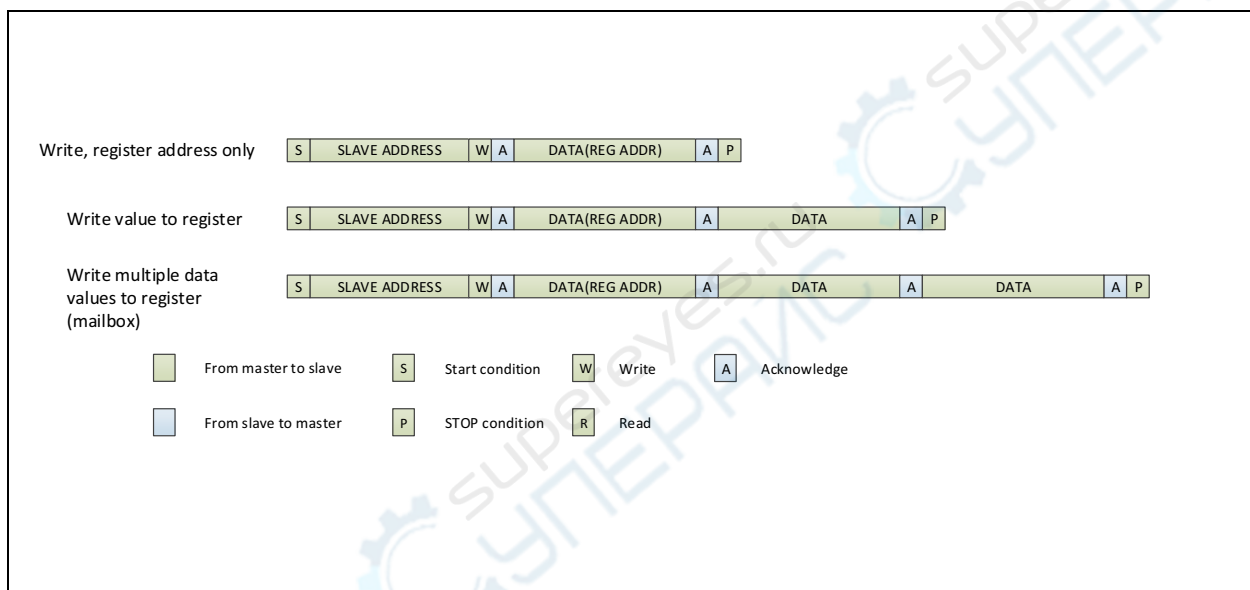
Write, register address only | S | SLAVE ADDRESS | W | A | DATA(REG ADDR) | A | P

Write value to register | S | SLAVE ADDRESS | W | A | DATA(REG ADDR) | A | DATA | A | P

Write multiple data values to register (mailbox) | S | SLAVE ADDRESS | W | A | DATA(REG ADDR) | A | DATA | A | DATA | A | P

From master to slave
S Start condition
W Write
A Acknowledge

From slave to master
P STOP condition
R Read

supereyes.ru
СУПЕРАЙС